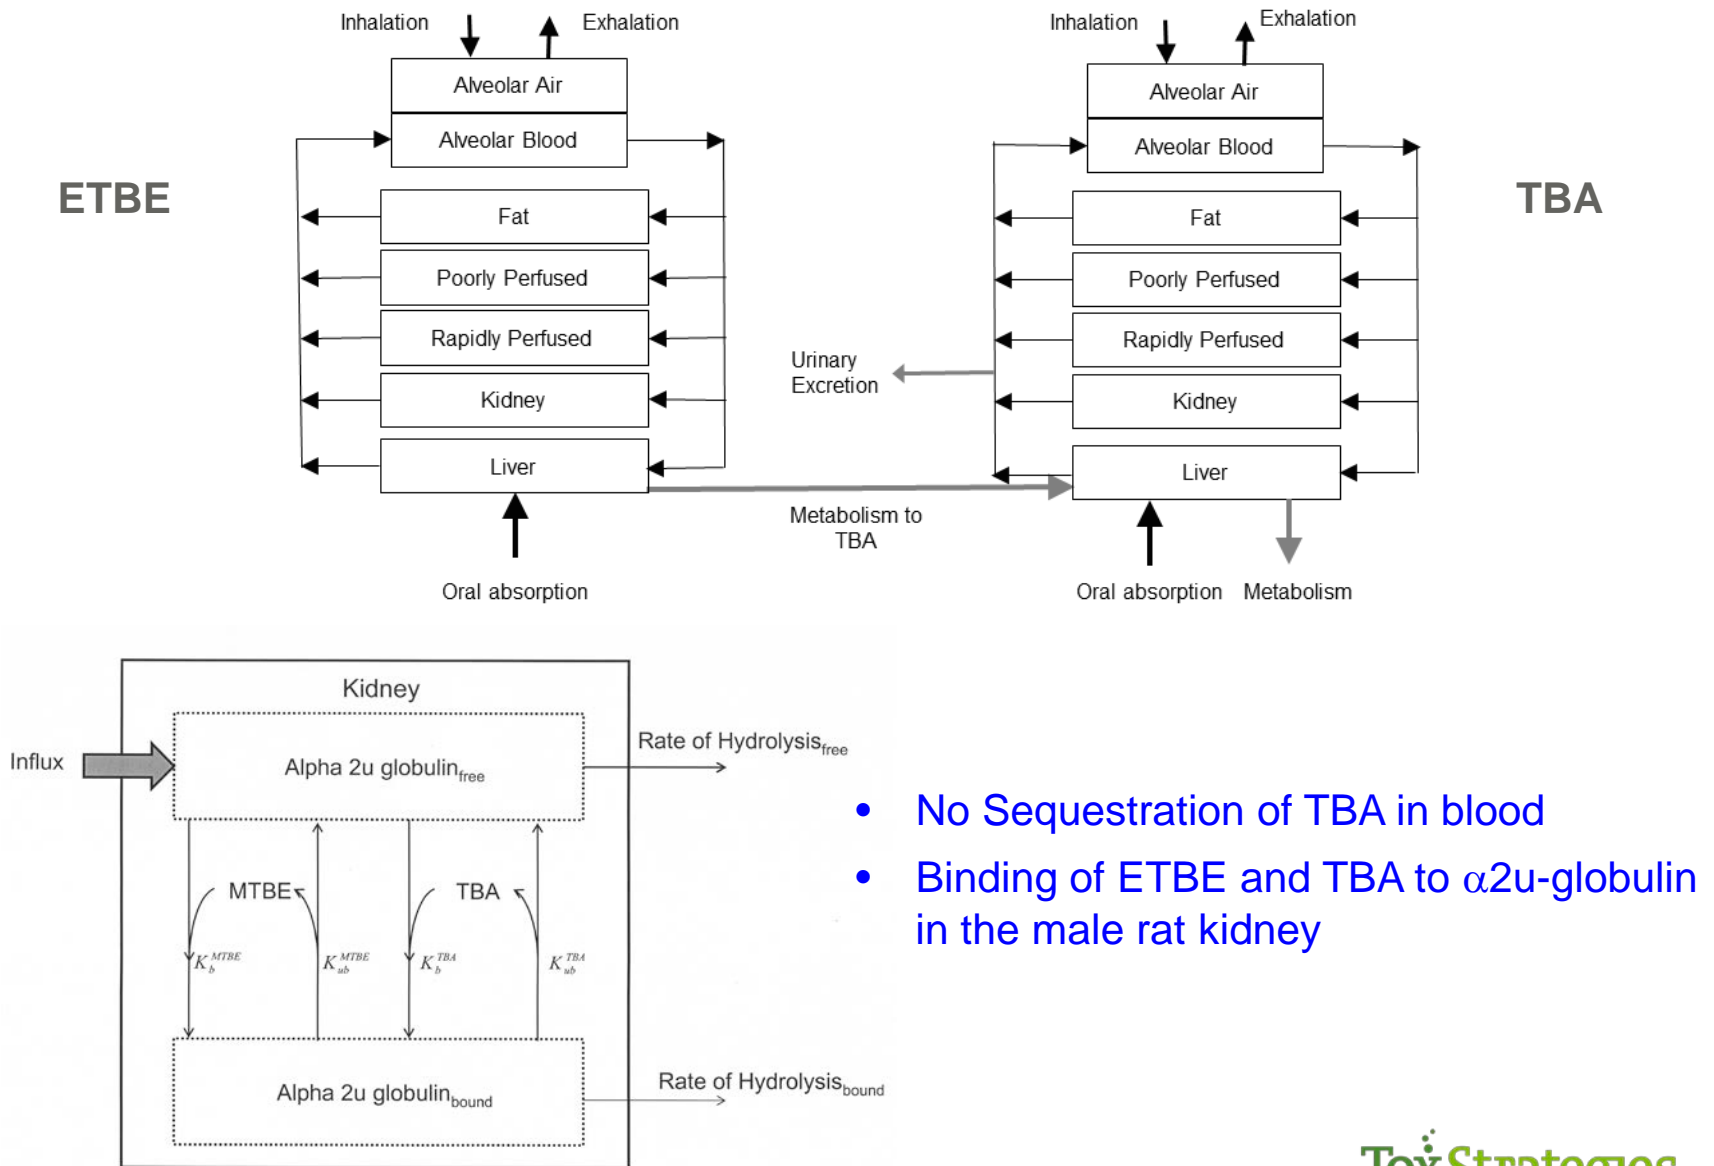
Inhalation Exhalation

Alveolar Air

Alveolar Blood

ETBE

Fat

Poorly Perfused

Rapidly Perfused

Kidney

Liver

Oral absorption

Metabolism to TBA

Urinary Excretion

Inhalation Exhalation

Alveolar Air

Alveolar Blood

TBA

Fat

Poorly Perfused

Rapidly Perfused

Kidney

Liver

Oral absorption Metabolism

Kidney

Influx

Alpha 2u globulin$_{free}$

Rate of Hydrolysis$_{free}$

MTBE

TBA

$K_b^{MTBE}$ $K_{ub}^{MTBE}$ $K_b^{TBA}$ $K_{ub}^{TBA}$

Alpha 2u globulin$_{bound}$

Rate of Hydrolysis$_{bound}$

• No Sequestration of TBA in blood

• Binding of ETBE and TBA to $\alpha$2u-globulin in the male rat kidney

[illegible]